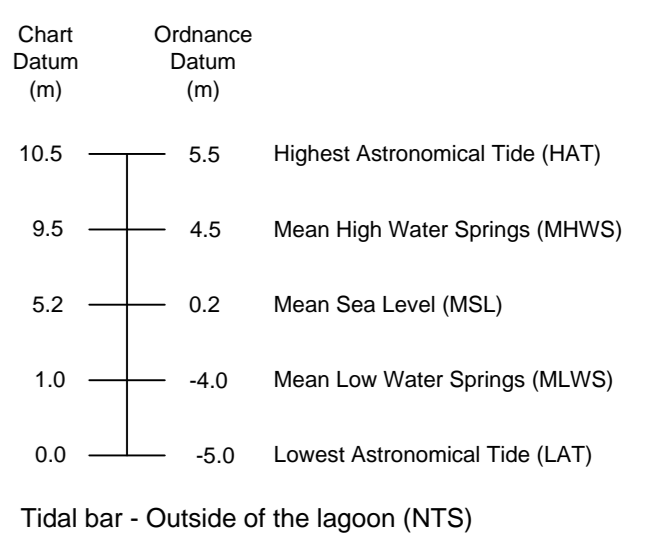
| Chart Datum (m) | Ordnance Datum (m) | |
|---|---|---|
| 10.5 | 5.5 | Highest Astronomical Tide (HAT) |
| 9.5 | 4.5 | Mean High Water Springs (MHWS) |
| 5.2 | 0.2 | Mean Sea Level (MSL) |
| 1.0 | -4.0 | Mean Low Water Springs (MLWS) |
| 0.0 | -5.0 | Lowest Astronomical Tide (LAT) |

Tidal bar - Outside of the lagoon (NTS)